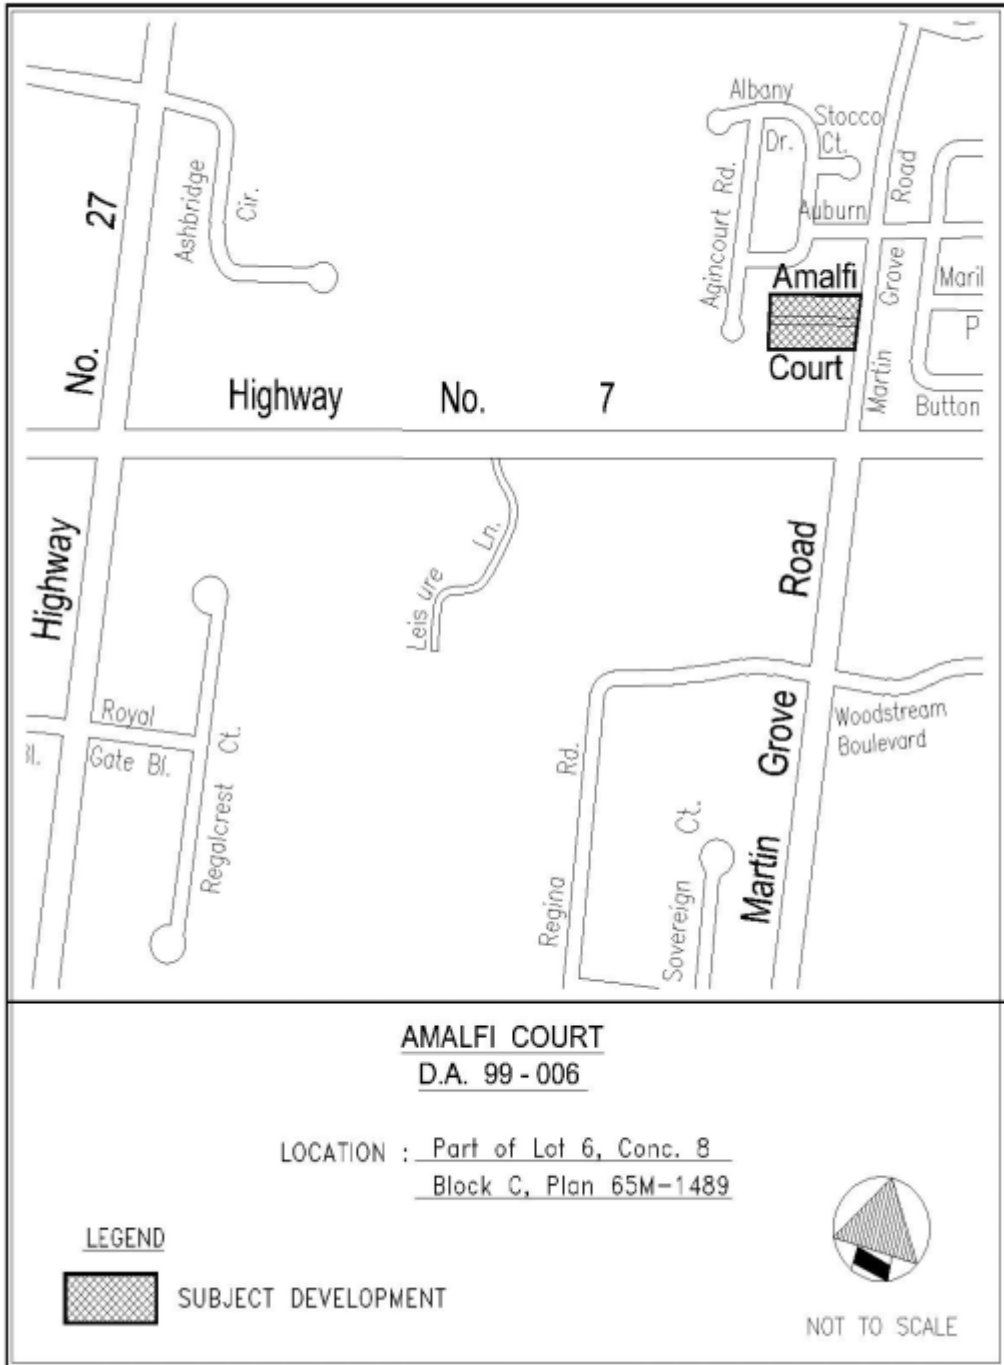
Albany
Stocco
Ct.
Dr.
Agincourt Rd.
Auburn
Road
Ashbridge
Cir.
27
No.
Amalfi
Court
Grove
Martin
Maril
P
Button
Highway
No.
7
Highway
Leis ure
Ln.
Road
Royal
Gate Bl.
Bl.
Regalcrest
Ct.
Rd.
Regina
Grove
Martin
Woodstream
Boulevard
Sovereign
Ct.

AMALFI COURT
D.A. 99 - 006

LOCATION : Part of Lot 6, Conc. 8
Block C, Plan 65M-1489

LEGEND

SUBJECT DEVELOPMENT

NOT TO SCALE